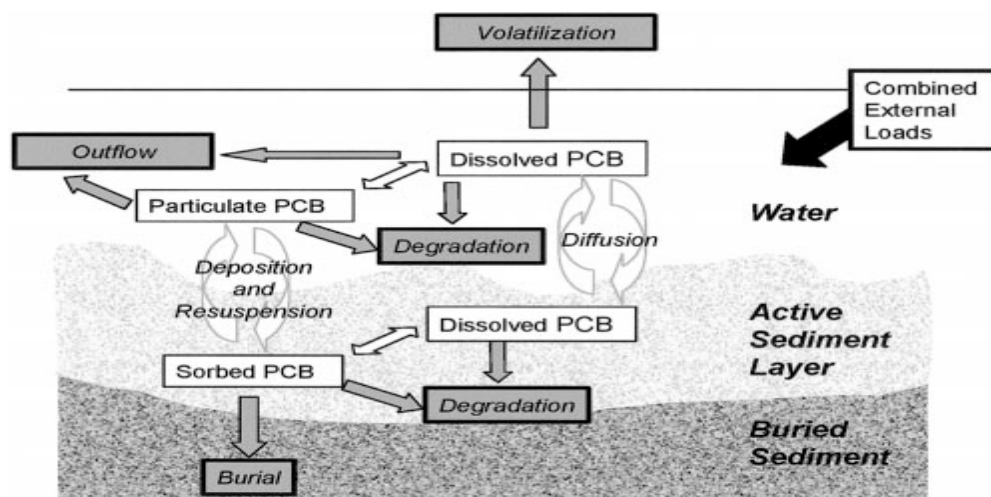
Volatilization

Combined External Loads

Outflow

Dissolved PCB

Particulate PCB

Water

Degradation

Diffusion

Deposition and Resuspension

Active Sediment Layer

Dissolved PCB

Sorbed PCB

Degradation

Buried Sediment

Burial